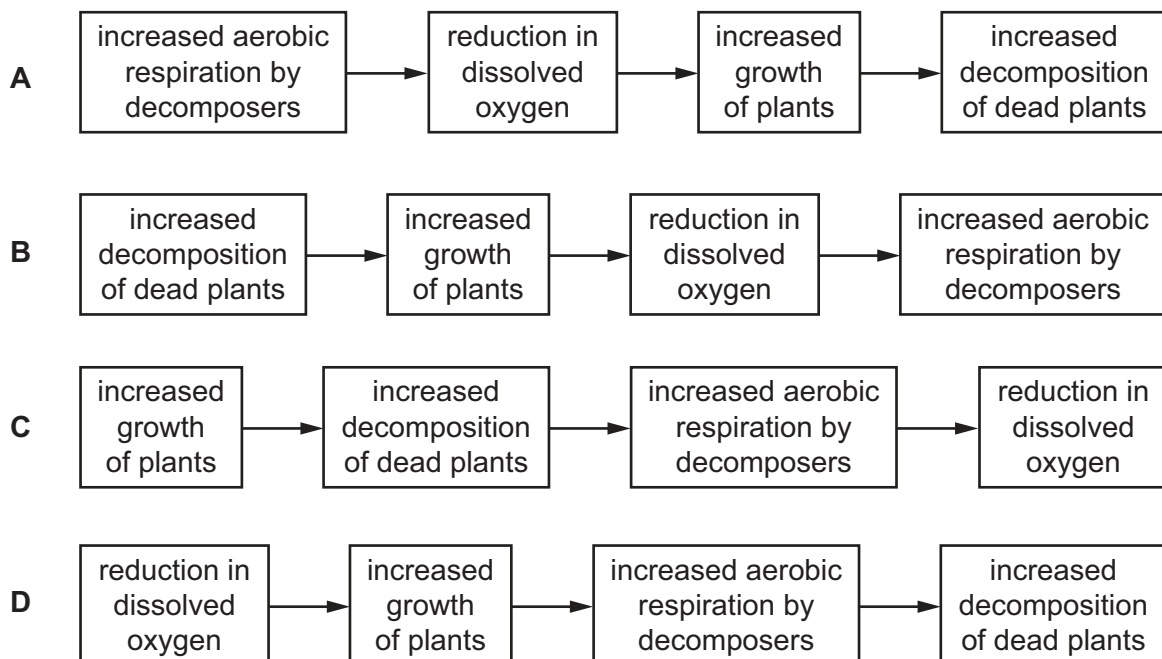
A
increased aerobic respiration by decomposers
reduction in dissolved oxygen
increased growth of plants
increased decomposition of dead plants

B
increased decomposition of dead plants
increased growth of plants
reduction in dissolved oxygen
increased aerobic respiration by decomposers

C
increased growth of plants
increased decomposition of dead plants
increased aerobic respiration by decomposers
reduction in dissolved oxygen

D
reduction in dissolved oxygen
increased growth of plants
increased aerobic respiration by decomposers
increased decomposition of dead plants